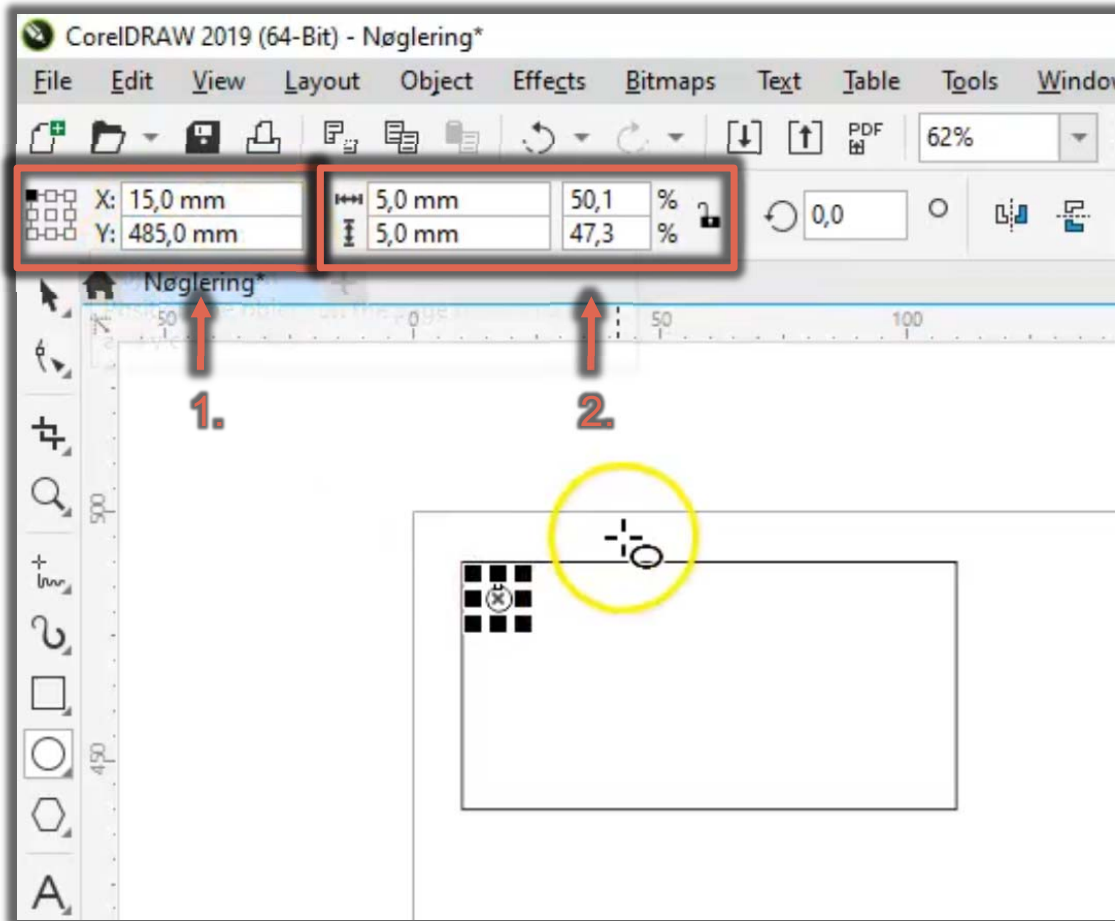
CorelDRAW 2019 (64-Bit) - Nøglering*

File Edit View Layout Object Effects Bitmaps Text Table Tools Window

PDF

62%

X: 15,0 mm
Y: 485,0 mm

5,0 mm
5,0 mm

50,1 %
47,3 %

0,0

Nøglering*

50 50 100

1.

2.

500

490